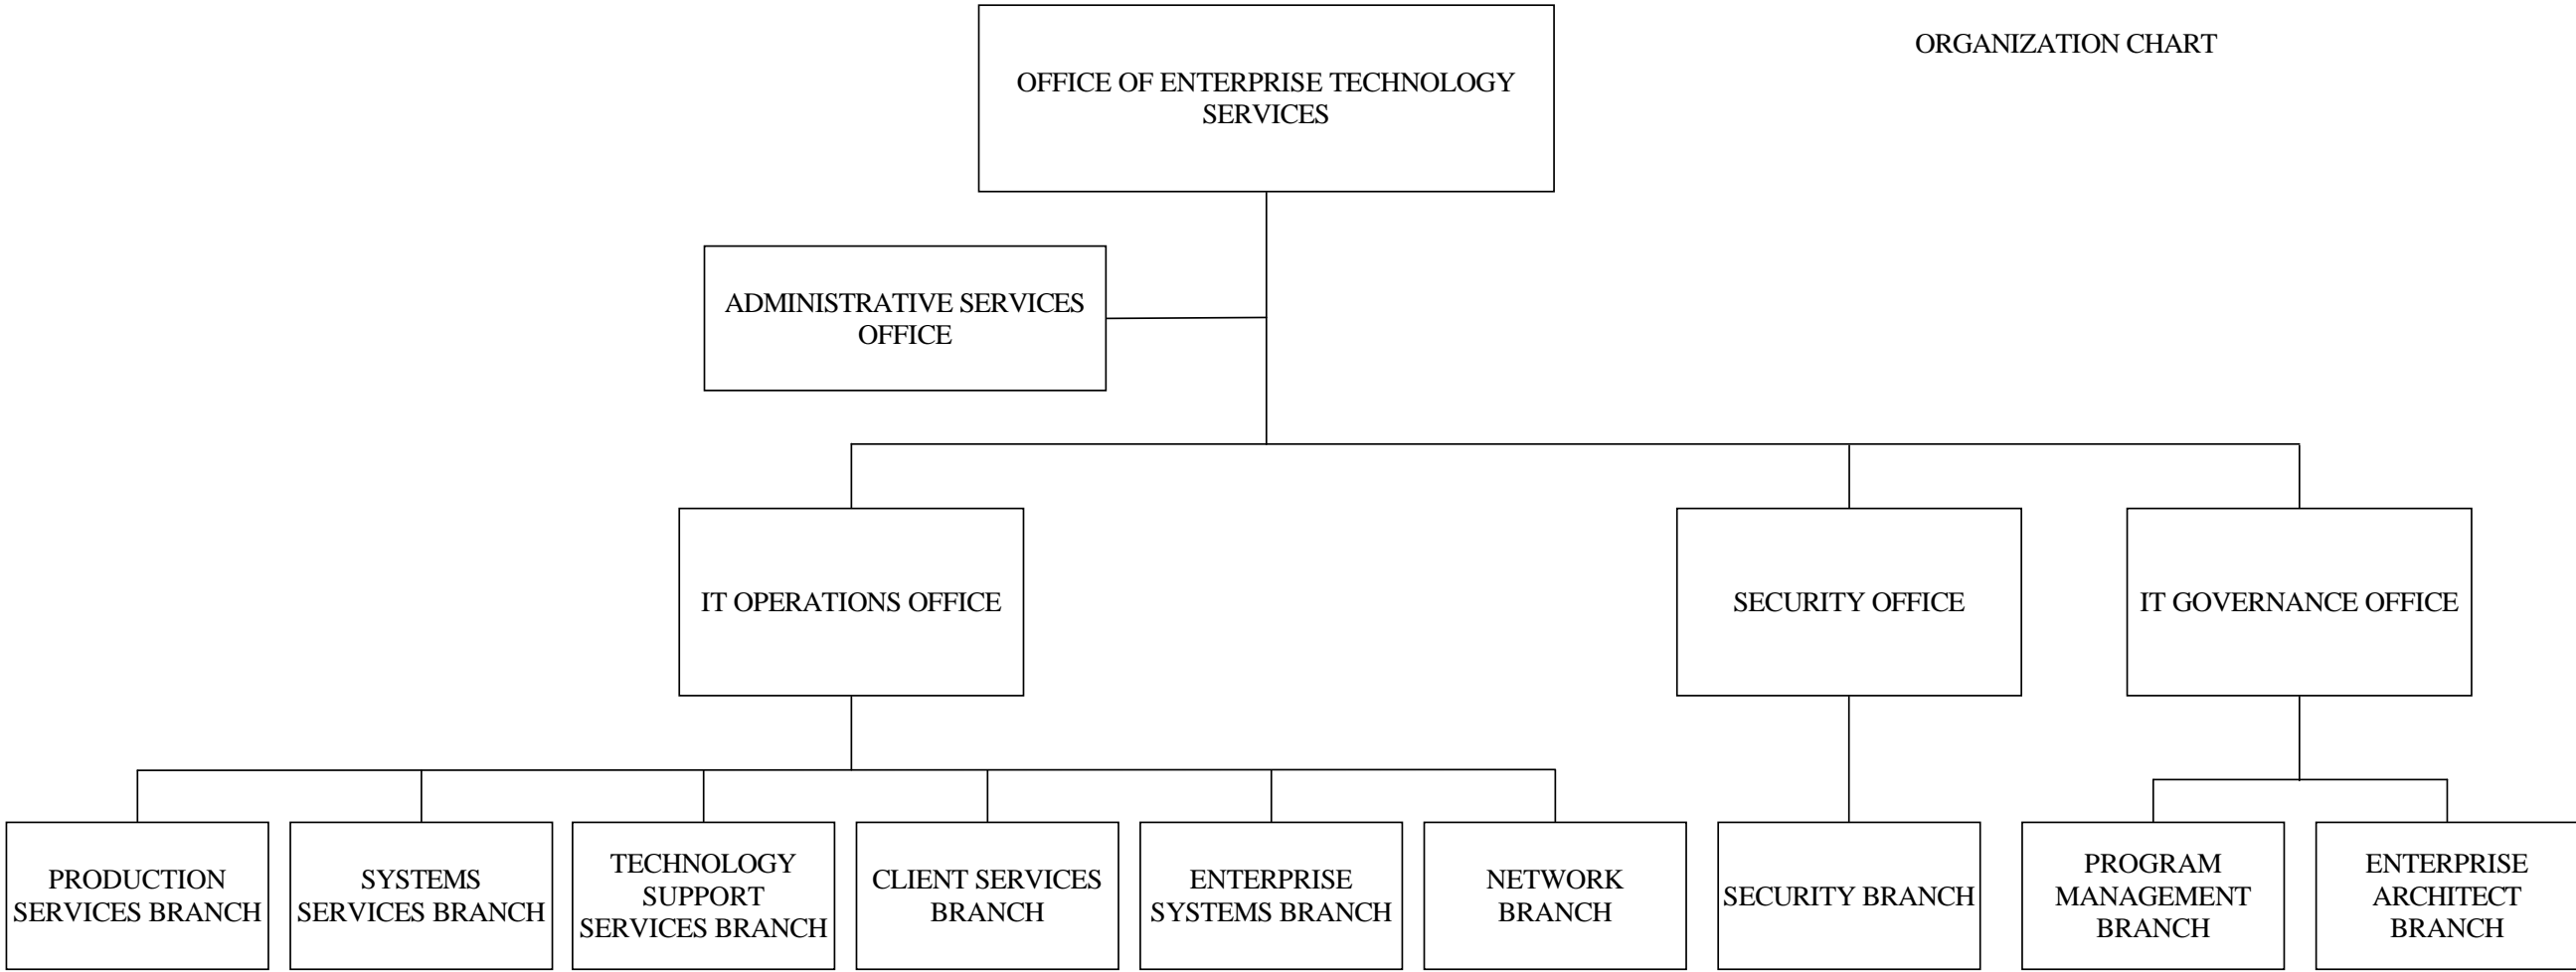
ORGANIZATION CHART

OFFICE OF ENTERPRISE TECHNOLOGY SERVICES

ADMINISTRATIVE SERVICES OFFICE

IT OPERATIONS OFFICE

SECURITY OFFICE

IT GOVERNANCE OFFICE

PRODUCTION SERVICES BRANCH

SYSTEMS SERVICES BRANCH

TECHNOLOGY SUPPORT SERVICES BRANCH

CLIENT SERVICES BRANCH

ENTERPRISE SYSTEMS BRANCH

NETWORK BRANCH

SECURITY BRANCH

PROGRAM MANAGEMENT BRANCH

ENTERPRISE ARCHITECT BRANCH